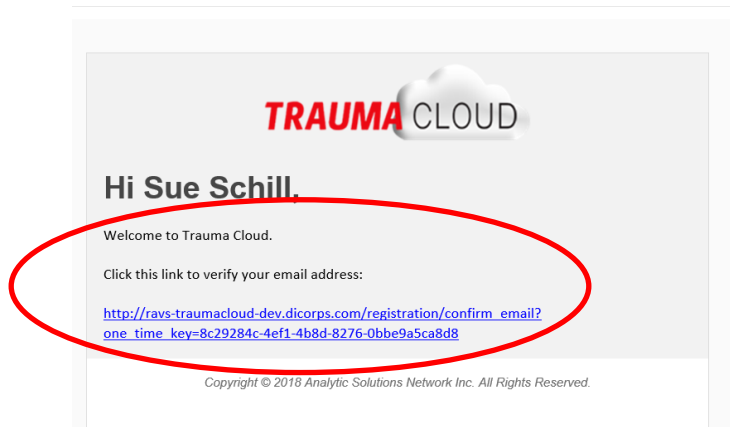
TRAUMA CLOUD

Hi Sue Schill,

Welcome to Trauma Cloud.

Click this link to verify your email address:

http://ravs-traumacloud-dev.dicorps.com/registration/confirm_email?one_time_key=8c29284c-4ef1-4b8d-8276-0bbe9a5ca8d8

Copyright © 2018 Analytic Solutions Network Inc. All Rights Reserved.